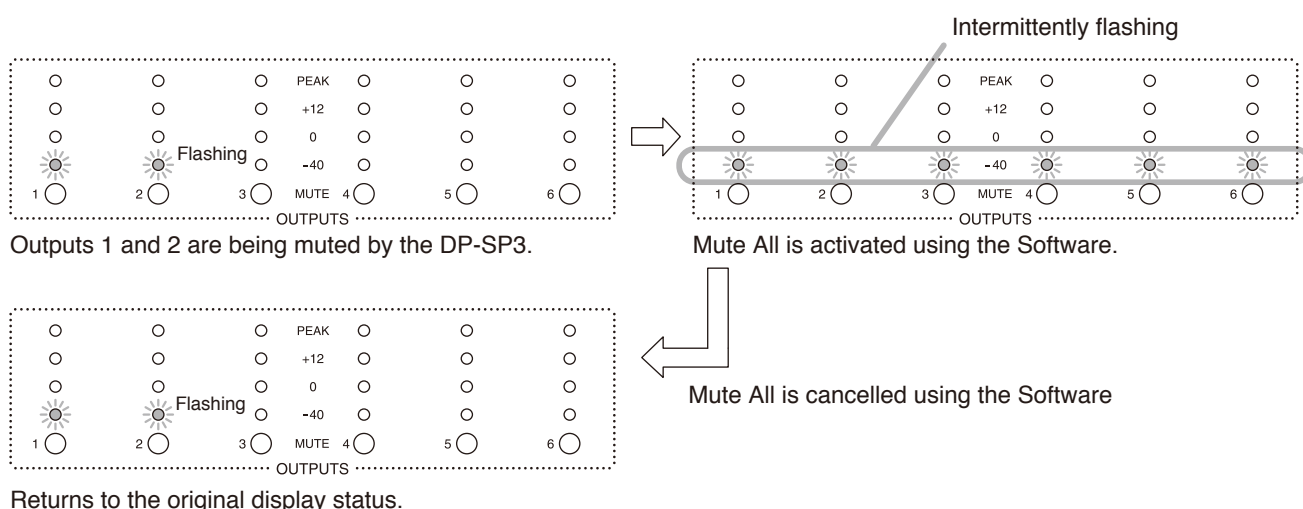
Intermittently flashing

PEAK
+12
0
Flashing
-40
1 2 3 MUTE 4 5 6
OUTPUTS

Outputs 1 and 2 are being muted by the DP-SP3.

PEAK
+12
0
-40
1 2 3 MUTE 4 5 6
OUTPUTS

Mute All is activated using the Software.

PEAK
+12
0
Flashing
-40
1 2 3 MUTE 4 5 6
OUTPUTS

Mute All is cancelled using the Software

Returns to the original display status.